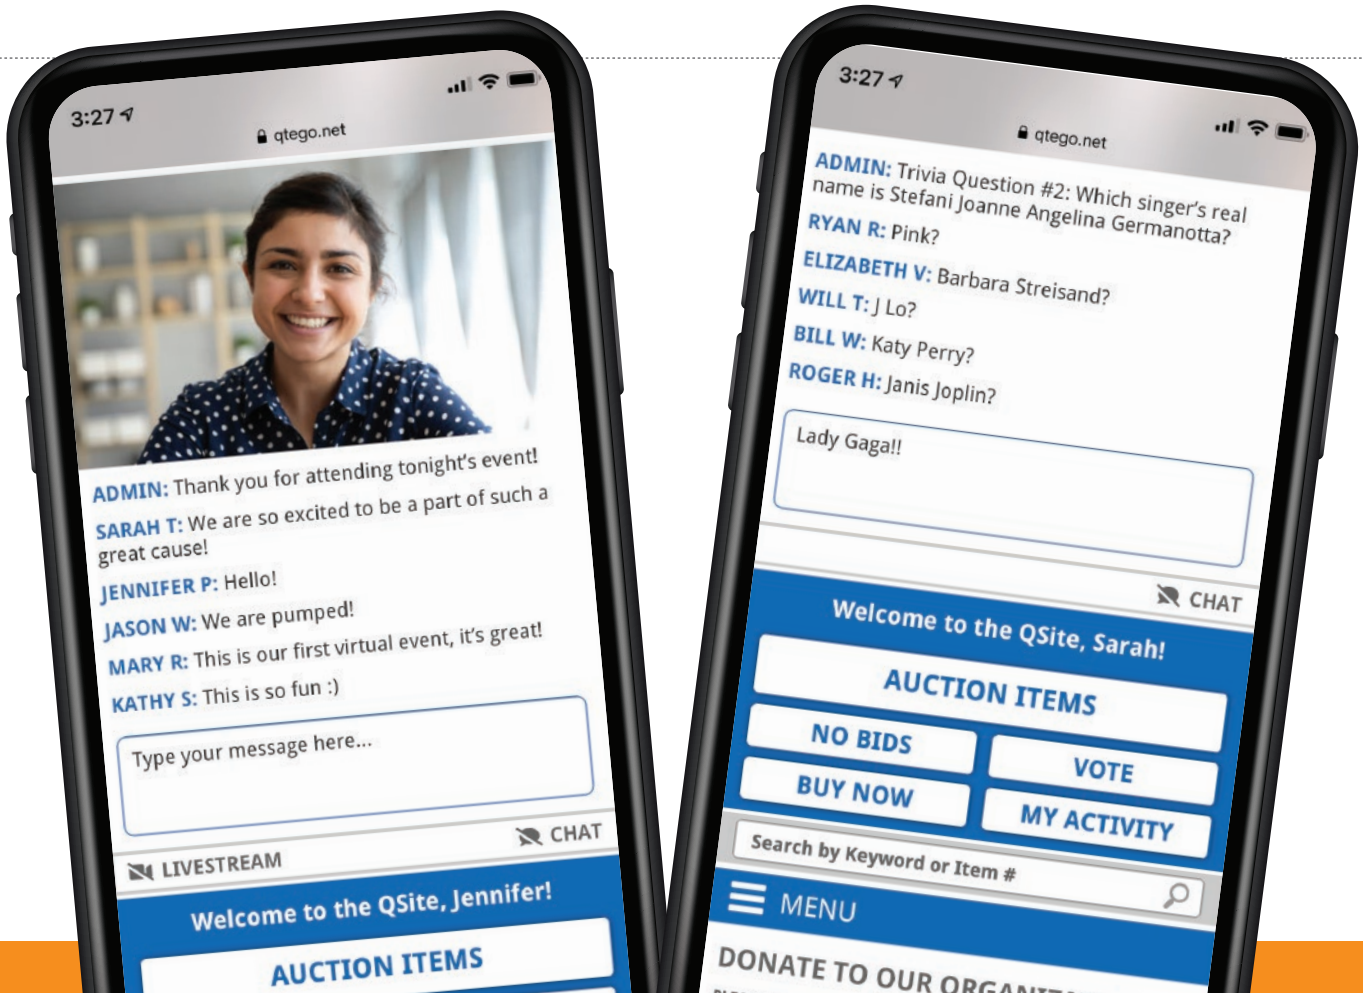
3:27

qtego.net

ADMIN: Thank you for attending tonight's event!

SARAH T: We are so excited to be a part of such a great cause!

JENNIFER P: Hello!

JASON W: We are pumped!

MARY R: This is our first virtual event, it's great!

KATHY S: This is so fun :)

Type your message here...

CHAT

LIVESTREAM

Welcome to the QSite, Jennifer!

AUCTION ITEMS

3:27

qtego.net

ADMIN: Trivia Question #2: Which singer's real name is Stefani Joanne Angelina Germanotta?

RYAN R: Pink?

ELIZABETH V: Barbara Streisand?

WILL T: J Lo?

BILL W: Katy Perry?

ROGER H: Janis Joplin?

Lady Gaga!!

CHAT

Welcome to the QSite, Sarah!

AUCTION ITEMS

NO BIDS

VOTE

BUY NOW

MY ACTIVITY

Search by Keyword or Item #

MENU

DONATE TO OUR ORGANI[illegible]